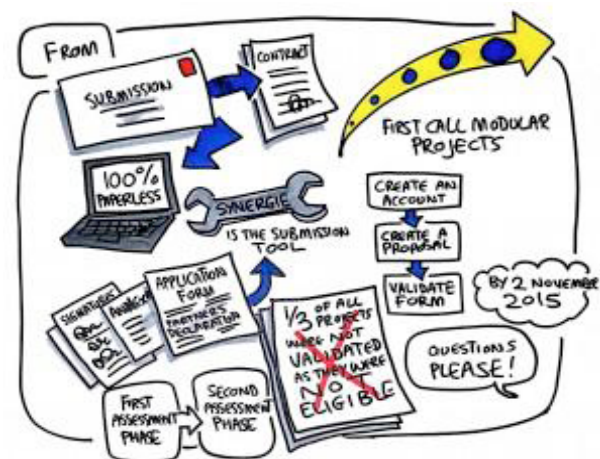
FROM

SUBMISSION

CONTRACT

100% PAPERLESS

SYNERGIE

IS THE SUBMISSION TOOL

FIRST CALL MODULAR PROJECTS

CREATE AN ACCOUNT

CREATE A PROPOSAL

VALIDATE FORM

BY 2 NOVEMBER 2015

SIGNATURES

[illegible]

APPLICATION FORM

PARTNERS DECLARATION

$\frac{1}{3}$ OF ALL PROJECTS WERE NOT VALIDATED AS THEY WERE NO ELIGIBLE

QUESTIONS PLEASE!

FIRST ASSESSMENT PHASE

SECOND ASSESSMENT PHASE